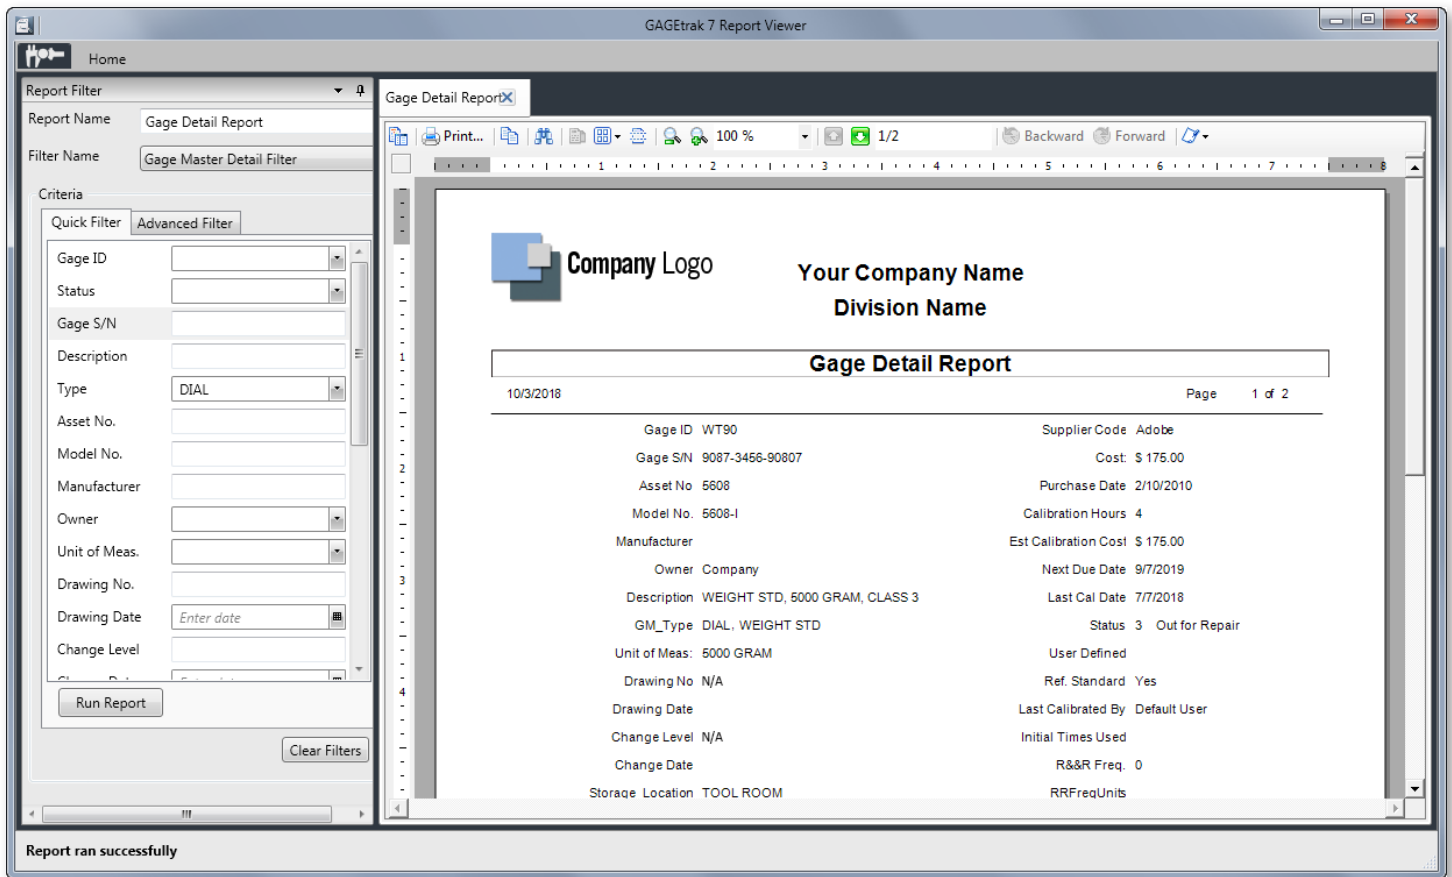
GAGEtrak 7 Report Viewer

Home

Report Filter

Report Name Gage Detail Report

Filter Name Gage Master Detail Filter

Criteria

Quick Filter Advanced Filter

Gage ID

Status

Gage S/N

Description

Type DIAL

Asset No.

Model No.

Manufacturer

Owner

Unit of Meas.

Drawing No.

Drawing Date Enter date

Change Level

Run Report

Clear Filters

Gage Detail Report

Print... 100 % 1/2 Backward Forward

Company Logo

Your Company Name

Division Name

Gage Detail Report

10/3/2018 Page 1 of 2

| | | | |
|---|---|---|---|
| Gage ID | WT90 | Supplier Code | Adobe |
| Gage S/N | 9087-3456-90807 | Cost: | $ 175.00 |
| Asset No | 5608 | Purchase Date | 2/10/2010 |
| Model No. | 5608-I | Calibration Hours | 4 |
| Manufacturer | | Est Calibration Cost | $ 175.00 |
| Owner | Company | Next Due Date | 9/7/2019 |
| Description | WEIGHT STD, 5000 GRAM, CLASS 3 | Last Cal Date | 7/7/2018 |
| GM_Type | DIAL, WEIGHT STD | Status | 3 Out for Repair |
| Unit of Meas: | 5000 GRAM | User Defined | |
| Drawing No | N/A | Ref. Standard | Yes |
| Drawing Date | | Last Calibrated By | Default User |
| Change Level | N/A | Initial Times Used | |
| Change Date | | R&&R Freq. | 0 |
| Storage Location | TOOL ROOM | RRFreqUnits | |

Report ran successfully